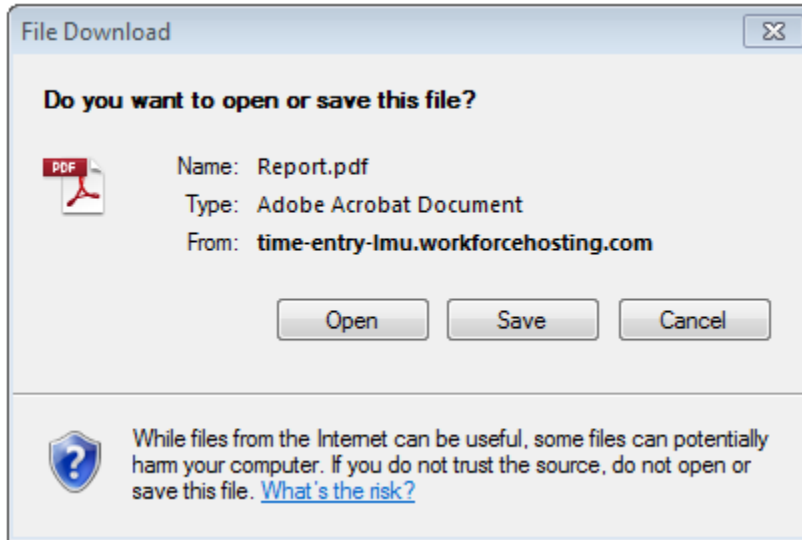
File Download

Do you want to open or save this file?

PDF

Name: Report.pdf

Type: Adobe Acrobat Document

From: time-entry-lmu.workforcehosting.com

Open Save Cancel

While files from the Internet can be useful, some files can potentially harm your computer. If you do not trust the source, do not open or save this file. What's the risk?